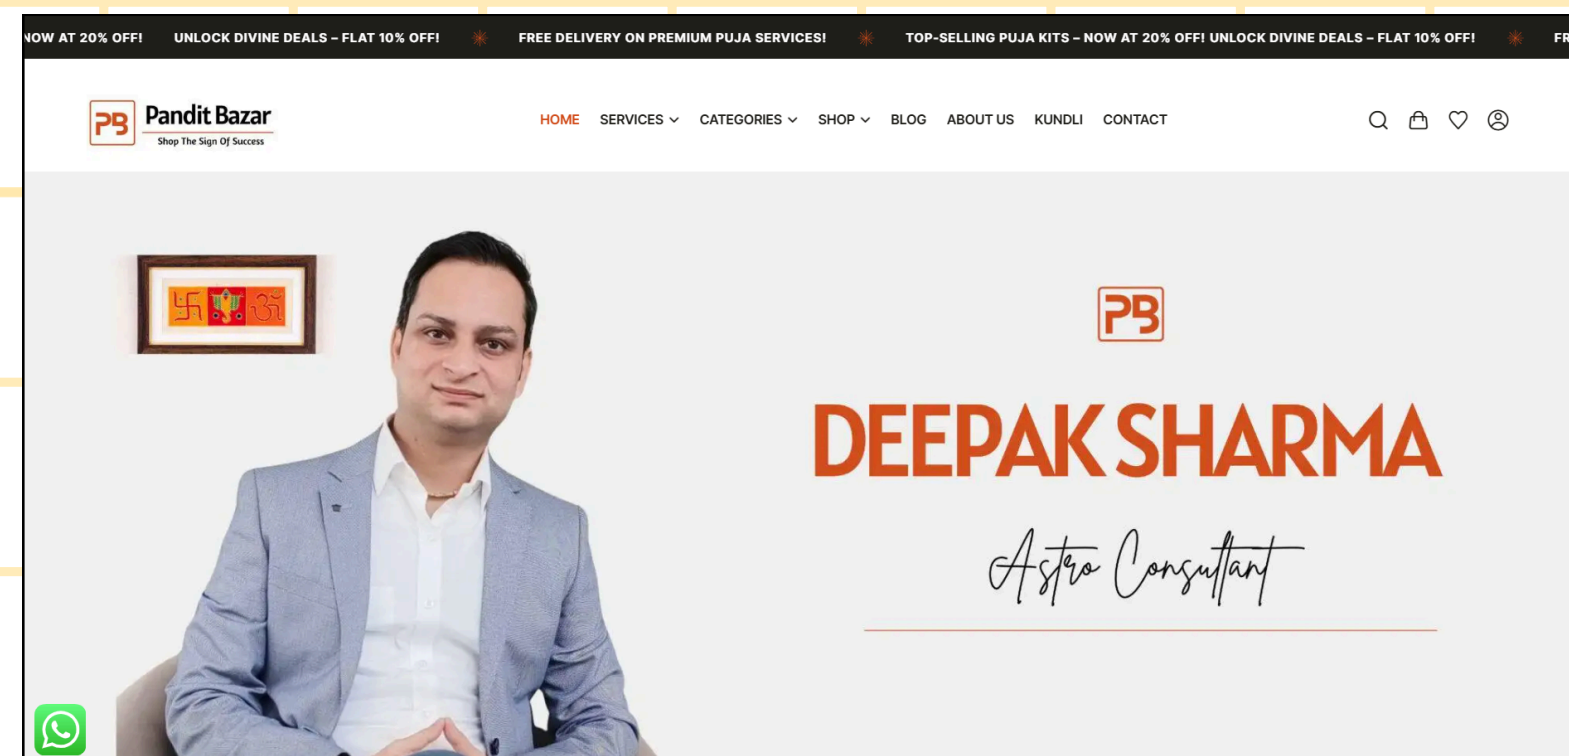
NOW AT 20% OFF! UNLOCK DIVINE DEALS – FLAT 10% OFF! FREE DELIVERY ON PREMIUM PUJA SERVICES! TOP-SELLING PUJA KITS – NOW AT 20% OFF! UNLOCK DIVINE DEALS – FLAT 10% OFF! FR

PB Pandit Bazar
Shop The Sign Of Success

HOME SERVICES CATEGORIES SHOP BLOG ABOUT US KUNDLI CONTACT

PB

DEEPAK SHARMA

Astro Consultant